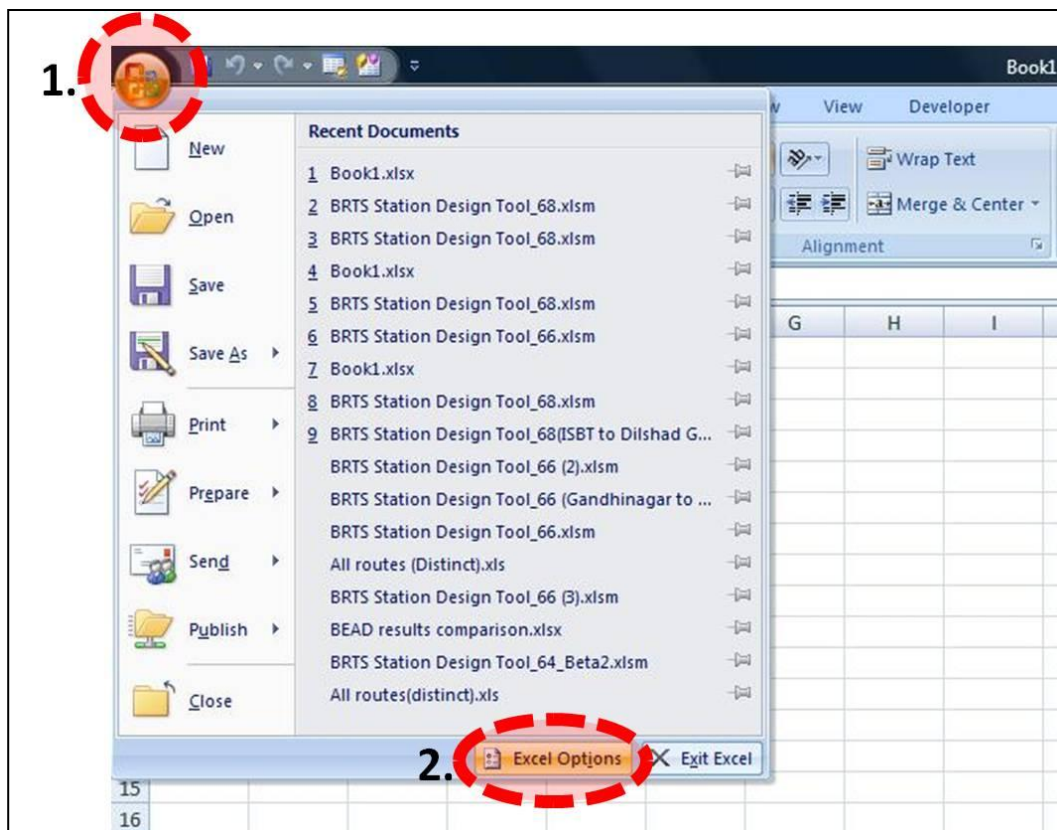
1.

Book1

w View Developer

Wrap Text

Merge & Center

Alignment

G H I

New

Open

Save

Save As

Print

Prepare

Send

Publish

Close

Recent Documents

1 Book1.xlsx

2 BRTS Station Design Tool_68.xlsm

3 BRTS Station Design Tool_68.xlsm

4 Book1.xlsx

5 BRTS Station Design Tool_68.xlsm

6 BRTS Station Design Tool_66.xlsm

7 Book1.xlsx

8 BRTS Station Design Tool_68.xlsm

9 BRTS Station Design Tool_68(ISBT to Dilshad G...

BRTS Station Design Tool_66 (2).xlsm

BRTS Station Design Tool_66 (Gandhinagar to ...

BRTS Station Design Tool_66.xlsm

All routes (Distinct).xls

BRTS Station Design Tool_66 (3).xlsm

BEAD results comparison.xlsx

BRTS Station Design Tool_64_Beta2.xlsm

All routes(distinct).xls

2. Excel Options

Exit Excel

15

16